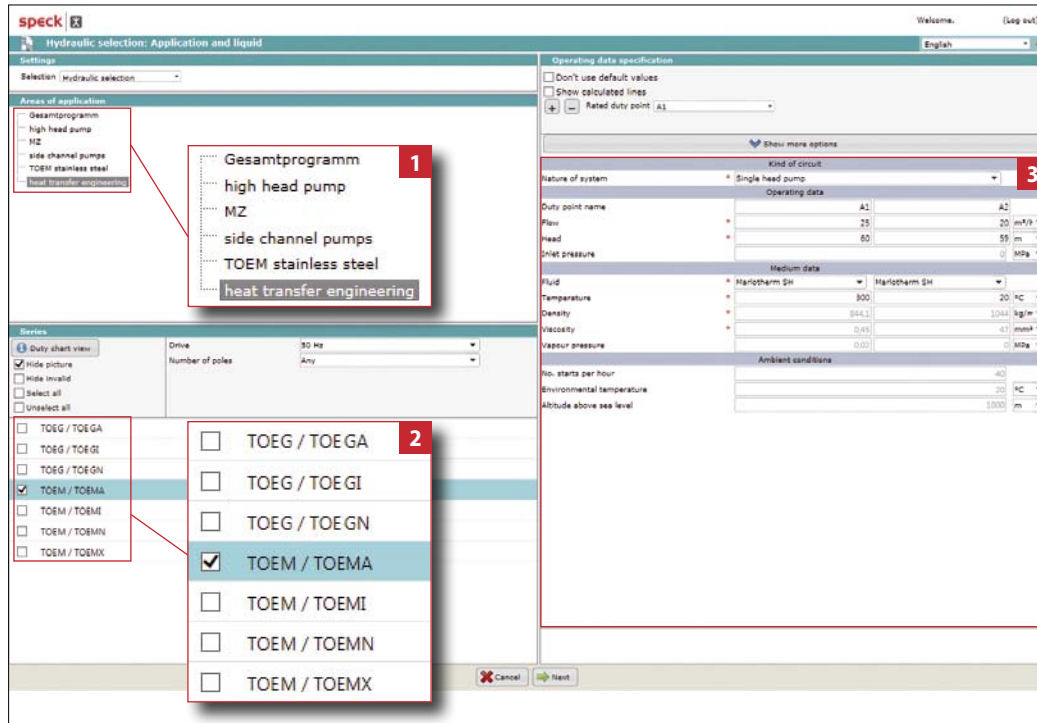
speck

Welcome. (Log out)

Hydraulic selection: Application and liquid

English

Settings

Selection Hydraulic selection

Areas of application

Gesamtprogramm
high head pump
MZ
side channel pumps
TOEM stainless steel
heat transfer engineering

1

Gesamtprogramm
high head pump
MZ
side channel pumps
TOEM stainless steel
heat transfer engineering

Series

Duty chart view
Hide picture
Hide invalid
Select all
Unselect all

Drive 50 Hz
Number of poles Any

TOEG / TOEGA
TOEG / TOEGI
TOEG / TOEGN
TOEM / TOEMA
TOEM / TOEMI
TOEM / TOEMN
TOEM / TOEMX

2

TOEG / TOEGA
TOEG / TOEGI
TOEG / TOEGN
TOEM / TOEMA
TOEM / TOEMI
TOEM / TOEMN
TOEM / TOEMX

Operating data specification

Don't use default values
Show calculated lines
Rated duty point A1

Show more options

3

| Kind of circuit | | |
|---|---|---|
| Nature of system | * Single head pump | |
| Operating data | | |
| Duty point name | A1 | A2 |
| Flow | * 25 | 20 m³/h |
| Head | * 60 | 59 m |
| Inlet pressure | | 0 MPa |
| Medium data | | |
| Fluid | * Marlotherm SH | Marlotherm SH |
| Temperature | * 300 | 20 °C |
| Density | * 844,1 | 1044 kg/m³ |
| Viscosity | * 0,45 | 47 mm² |
| Vapour pressure | 0,02 | 0 MPa |
| Ambient conditions | | |
| No. starts per hour | | 40 |
| Environmental temperature | | 20 °C |
| Altitude above sea level | | 1000 m |

Cancel Next